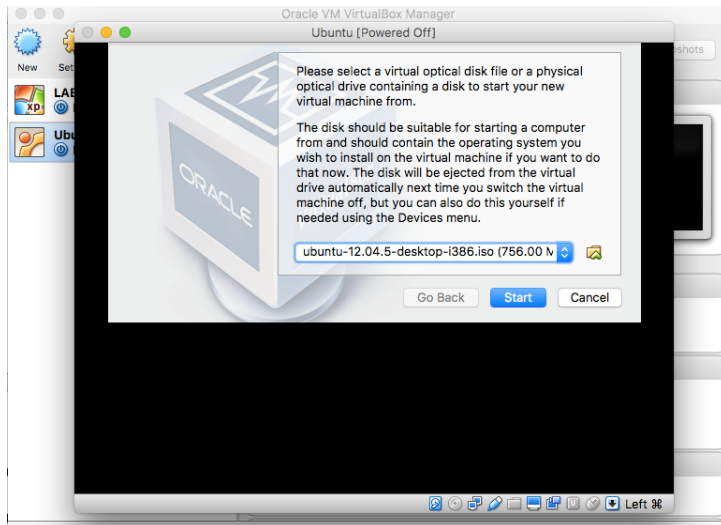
Oracle VM VirtualBox Manager

New

Set

LAB

Ubu

Ubuntu [Powered Off]

shots

ORACLE

Please select a virtual optical disk file or a physical optical drive containing a disk to start your new virtual machine from.

The disk should be suitable for starting a computer from and should contain the operating system you wish to install on the virtual machine if you want to do that now. The disk will be ejected from the virtual drive automatically next time you switch the virtual machine off, but you can also do this yourself if needed using the Devices menu.

ubuntu-12.04.5-desktop-i386.iso (756.00 M

Go Back

Start

Cancel

Left ⌘